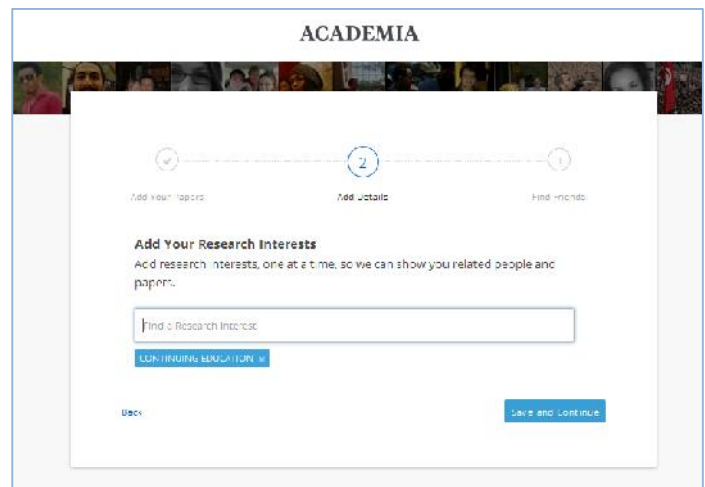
ACADEMIA

2

3

Add Your Papers

Add Details

Find Friends

Add Your Research Interests

Add research interests, one at a time, so we can show you related people and papers.

Find a Research Interest

CONTINUING EDUCATION ×

Back

Save and Continue